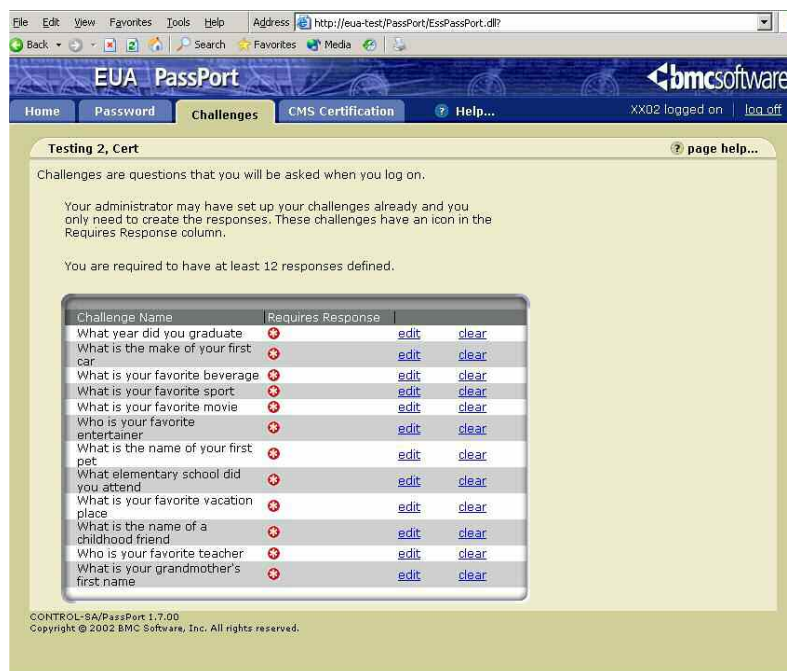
File Edit View Favorites Tools Help Address http://eua-test/PassPort/EssPassPort.dll?

Back Search Favorites Media

EUA PassPort

bmcsoftware

Home Password Challenges CMS Certification Help...

XX02 logged on | log off

Testing 2, Cert

page help...

Challenges are questions that you will be asked when you log on.

Your administrator may have set up your challenges already and you only need to create the responses. These challenges have an icon in the Requires Response column.

You are required to have at least 12 responses defined.

| Challenge Name | Requires Response | | |
|---|---|---|---|
| What year did you graduate | | edit | clear |
| What is the make of your first car | | edit | clear |
| What is your favorite beverage | | edit | clear |
| What is your favorite sport | | edit | clear |
| What is your favorite movie | | edit | clear |
| Who is your favorite entertainer | | edit | clear |
| What is the name of your first pet | | edit | clear |
| What elementary school did you attend | | edit | clear |
| What is your favorite vacation place | | edit | clear |
| What is the name of a childhood friend | | edit | clear |
| Who is your favorite teacher | | edit | clear |
| What is your grandmother's first name | | edit | clear |

CONTROL-SA/PassPort 1.7.00
Copyright © 2002 BMC Software, Inc. All rights reserved.